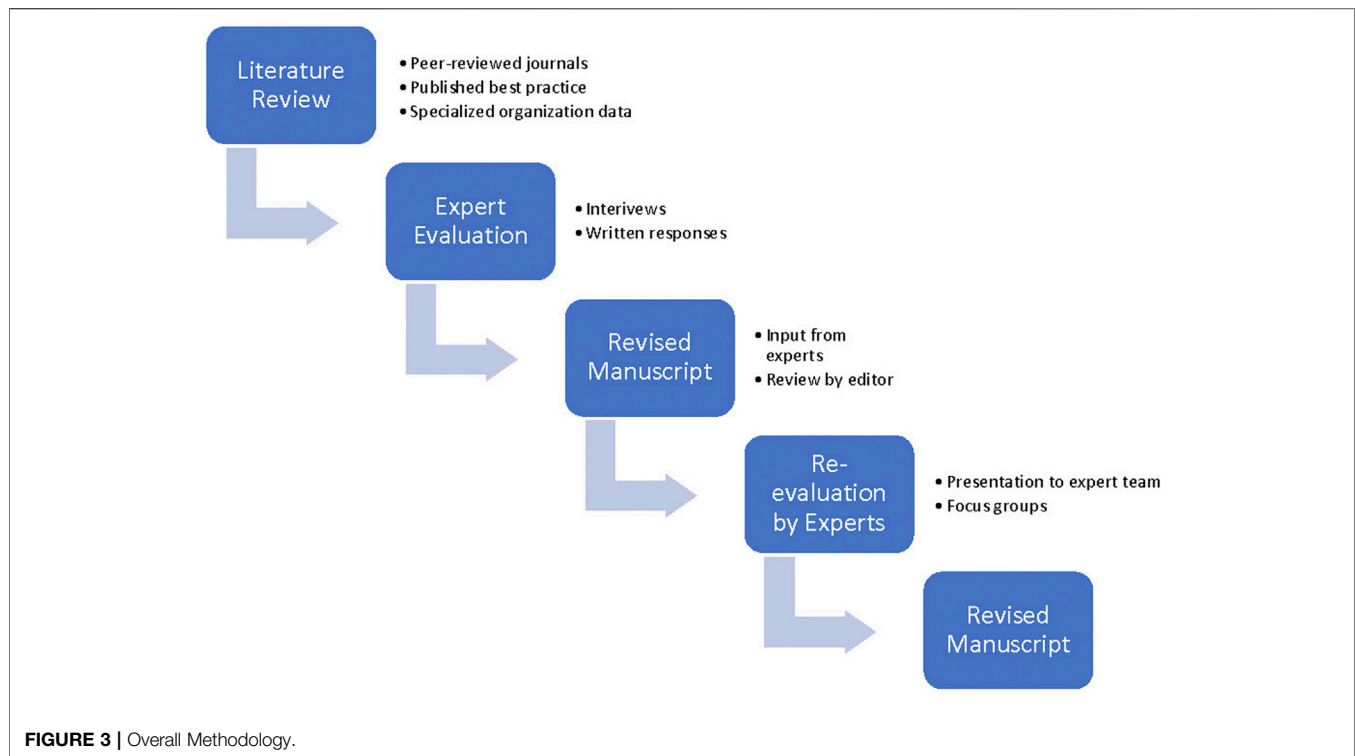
Literature Review

- Peer-reviewed journals
- Published best practice
- Specialized organization data

Expert Evaluation

- Interivews
- Written responses

Revised Manuscript

- Input from experts
- Review by editor

Re-evaluation by Experts

- Presentation to expert team
- Focus groups

Revised Manuscript

FIGURE 3 | Overall Methodology.